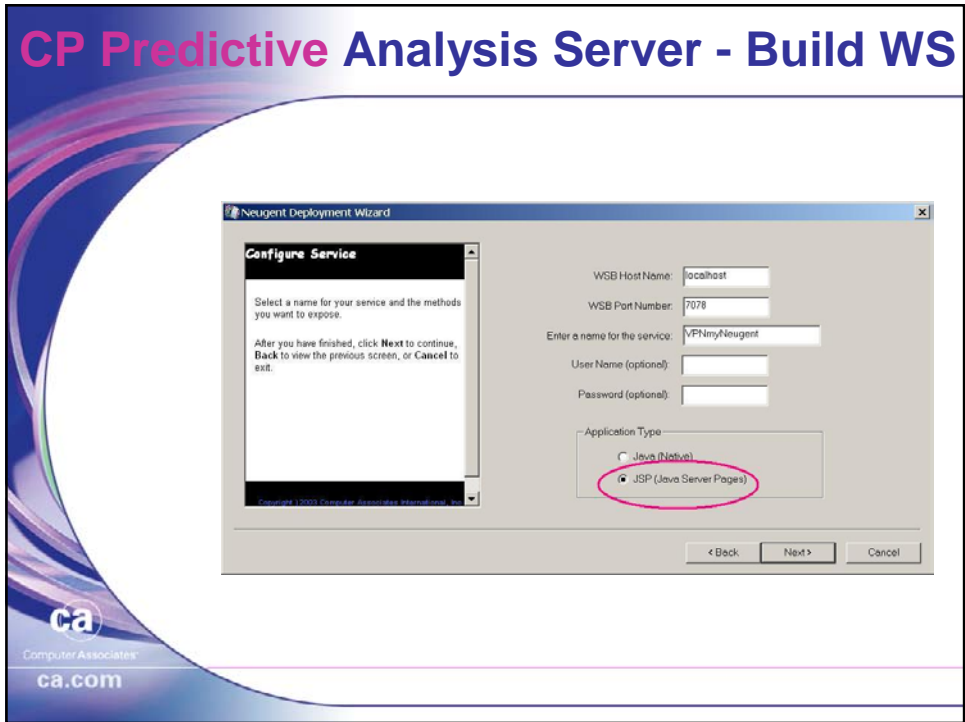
CP Predictive Analysis Server - Build WS

Neugent Deployment Wizard

Configure Service

Select a name for your service and the methods you want to expose.

After you have finished, click **Next** to continue, **Back** to view the previous screen, or **Cancel** to exit.

Copyright ©2003 Computer Associates International, Inc

WSB Host Name: localhost

WSB Port Number: 7078

Enter a name for the service: VPNmyNeugent

User Name (optional):

Password (optional):

Application Type

Java (Native)

JSP (Java Server Pages)

< Back

Next >

Cancel

ca

Computer Associates

ca.com